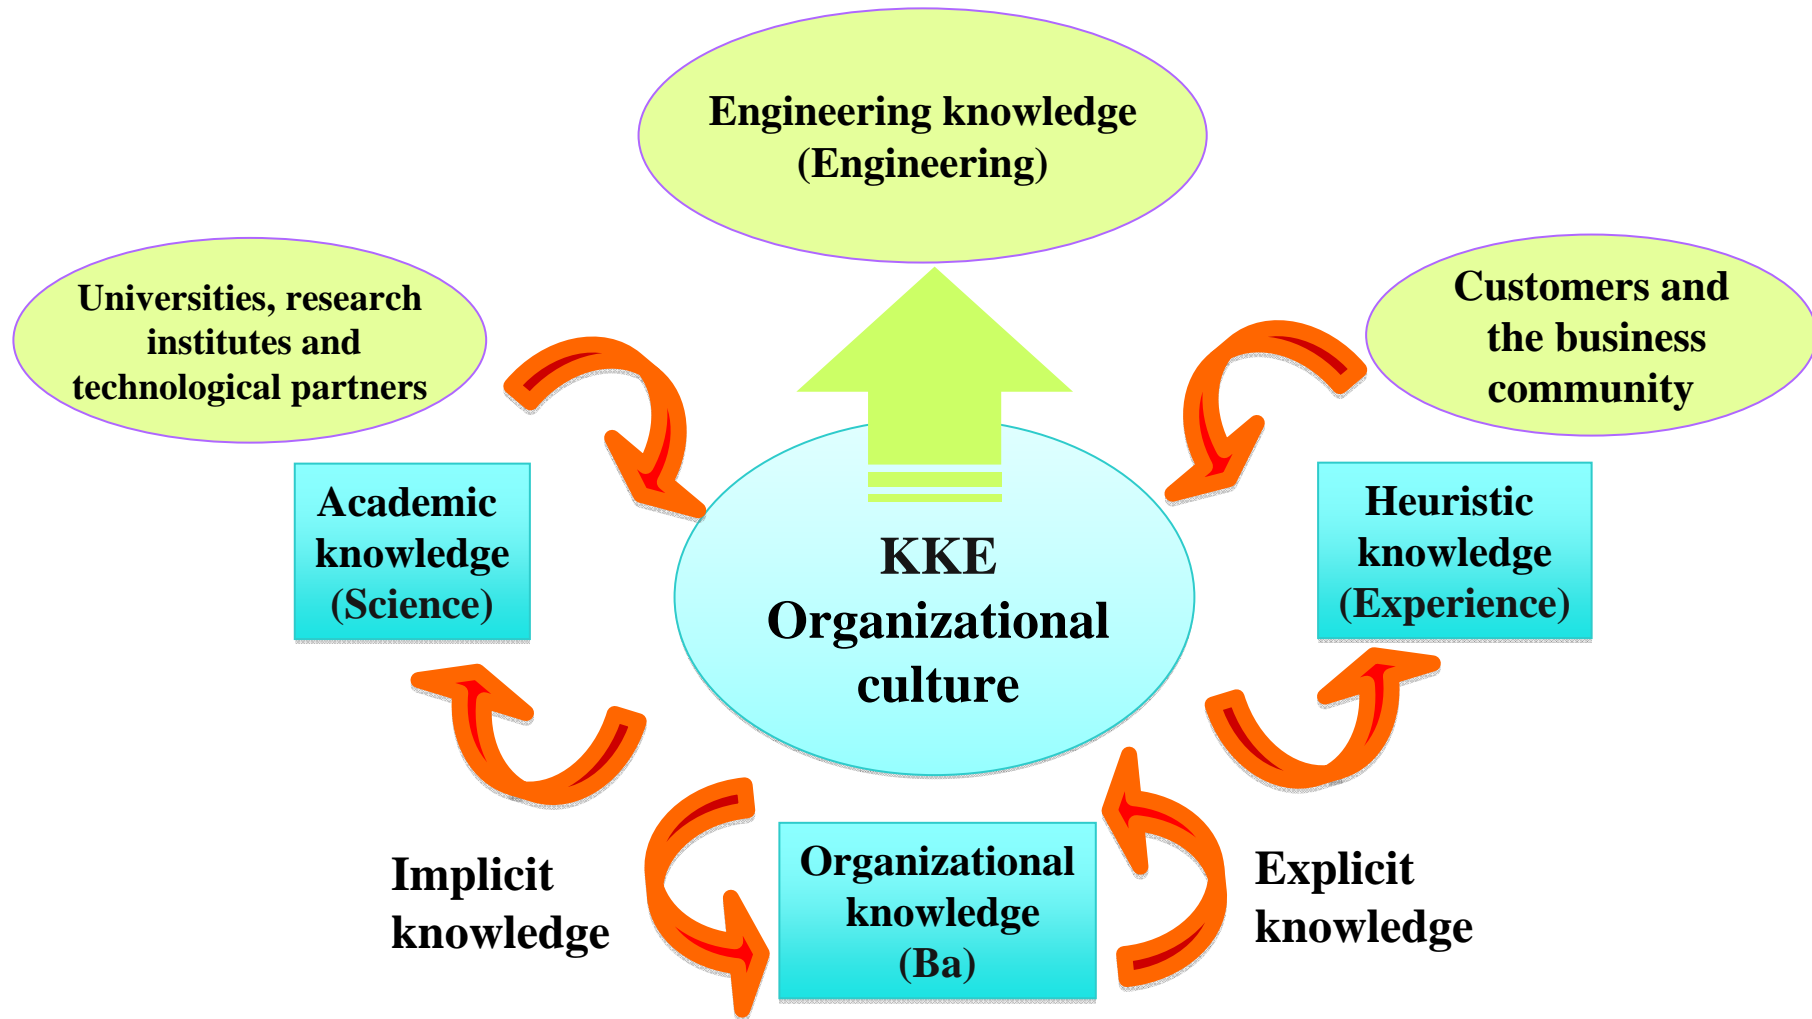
Engineering knowledge
(Engineering)

Universities, research institutes and technological partners

Customers and the business community

Academic knowledge
(Science)

KKE
Organizational culture

Heuristic knowledge
(Experience)

Implicit knowledge

Organizational knowledge
(Ba)

Explicit knowledge